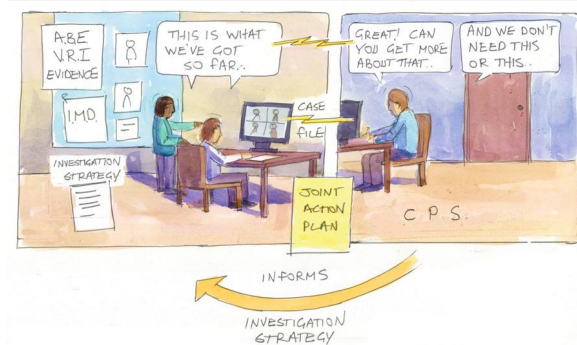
A.B.E
V.R.I
EVIDENCE

I.M.D.

INVESTIGATION STRATEGY

THIS IS WHAT WE'VE GOT SO FAR..

CASE FILE

GREAT! CAN YOU GET MORE ABOUT THAT..

AND WE DON'T NEED THIS OR THIS..

JOINT ACTION PLAN

C P S.

INFORMS

INVESTIGATION STRATEGY